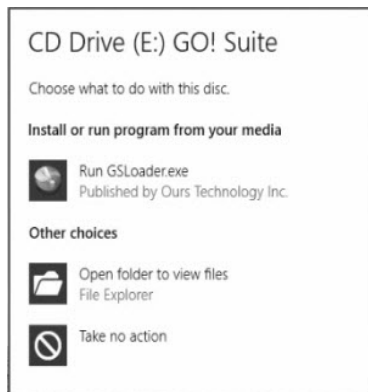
CD Drive (E:) GO! Suite

Choose what to do with this disc.

Install or run program from your media

Run GSLoader.exe
Published by Ours Technology Inc.

Other choices

Open folder to view files
File Explorer

Take no action